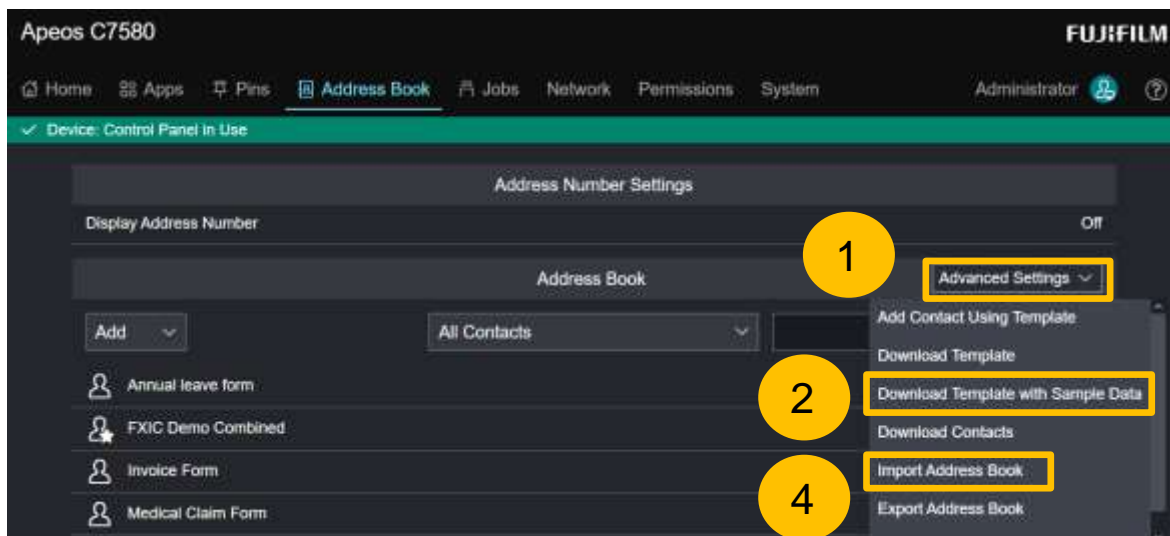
Apeos C7580

FUJIFILM

Home Apps Pins Address Book Jobs Network Permissions System

Administrator ?

Device: Control Panel in Use

Address Number Settings

Display Address Number

Off

Address Book

1

Advanced Settings

Add

All Contacts

Add Contact Using Template

Download Template

2

Download Template with Sample Data

Download Contacts

4

Import Address Book

Export Address Book

Annual leave form

FXIC Demo Combined

Invoice Form

Medical Claim Form